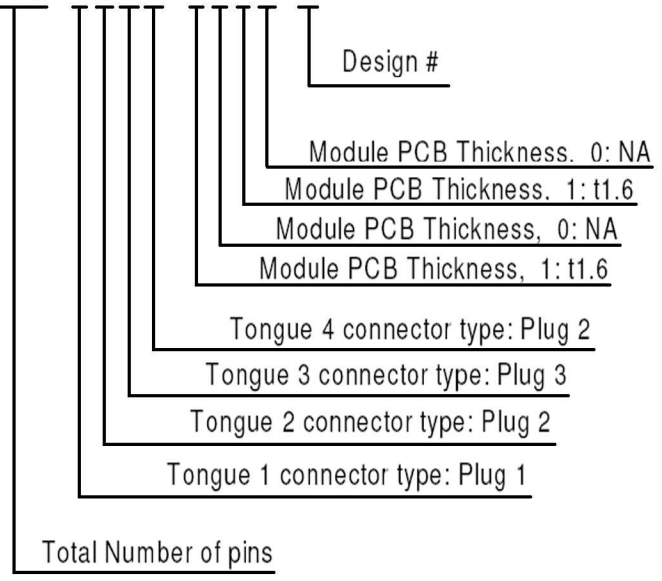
Design #

Module PCB Thickness. 0: NA

Module PCB Thickness. 1: t1.6

Module PCB Thickness, 0: NA

Module PCB Thickness, 1: t1.6

Tongue 4 connector type: Plug 2

Tongue 3 connector type: Plug 3

Tongue 2 connector type: Plug 2

Tongue 1 connector type: Plug 1

Total Number of pins